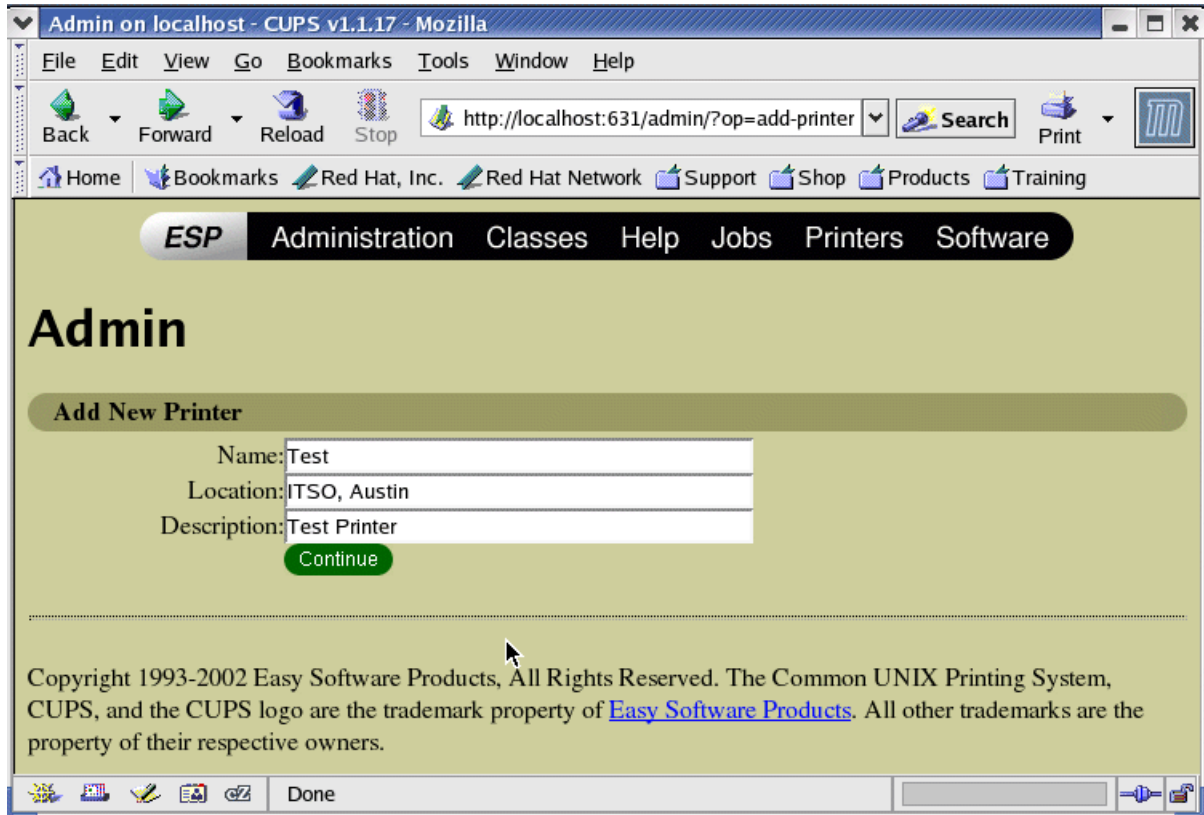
Admin on localhost - CUPS v1.1.17 - Mozilla

File Edit View Go Bookmarks Tools Window Help

Back Forward Reload Stop http://localhost:631/admin/?op=add-printer Search Print

Home Bookmarks Red Hat, Inc. Red Hat Network Support Shop Products Training

ESP Administration Classes Help Jobs Printers Software

Admin

Add New Printer

Name: Test

Location: ITSO, Austin

Description: Test Printer

Continue

Copyright 1993-2002 Easy Software Products, All Rights Reserved. The Common UNIX Printing System, CUPS, and the CUPS logo are the trademark property of Easy Software Products. All other trademarks are the property of their respective owners.

Done